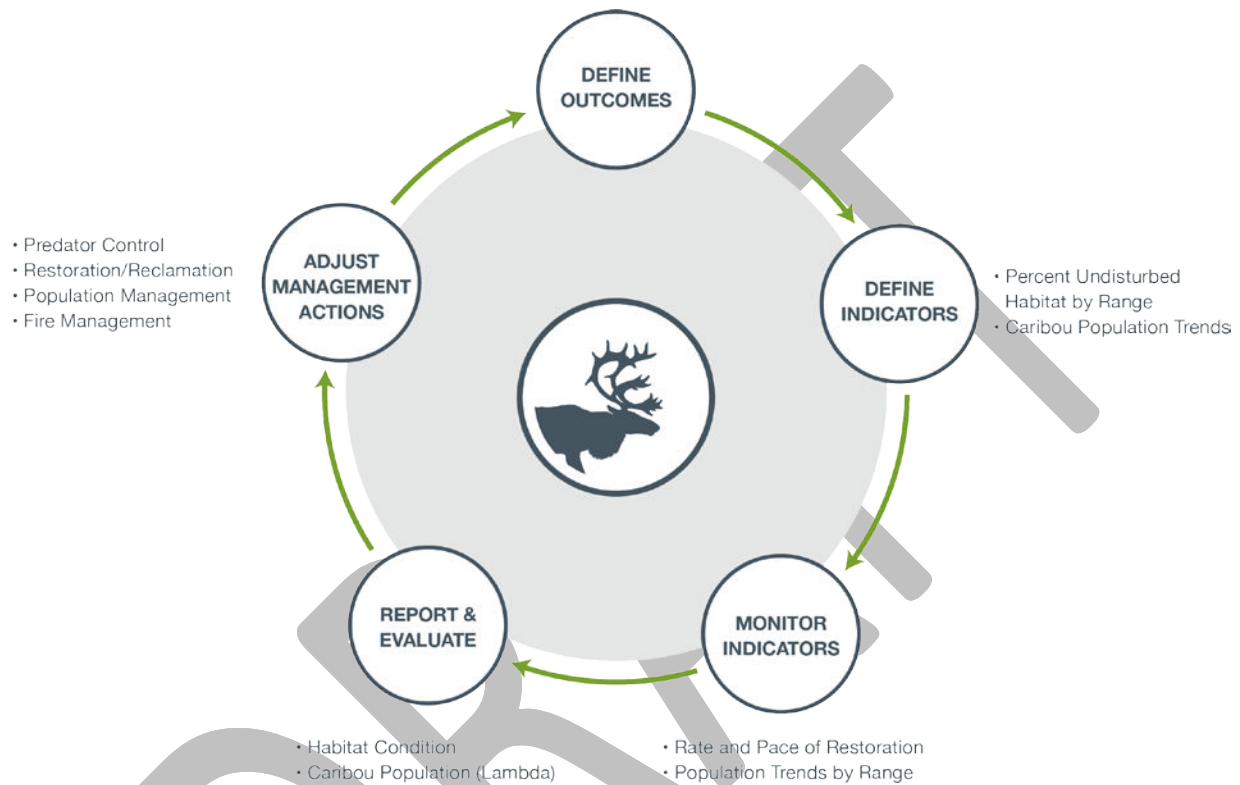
DEFINE OUTCOMES

DEFINE INDICATORS

• Percent Undisturbed Habitat by Range
• Caribou Population Trends

MONITOR INDICATORS

• Rate and Pace of Restoration
• Population Trends by Range

REPORT & EVALUATE

• Habitat Condition
• Caribou Population (Lambda)

ADJUST MANAGEMENT ACTIONS

• Predator Control
• Restoration/Reclamation
• Population Management
• Fire Management